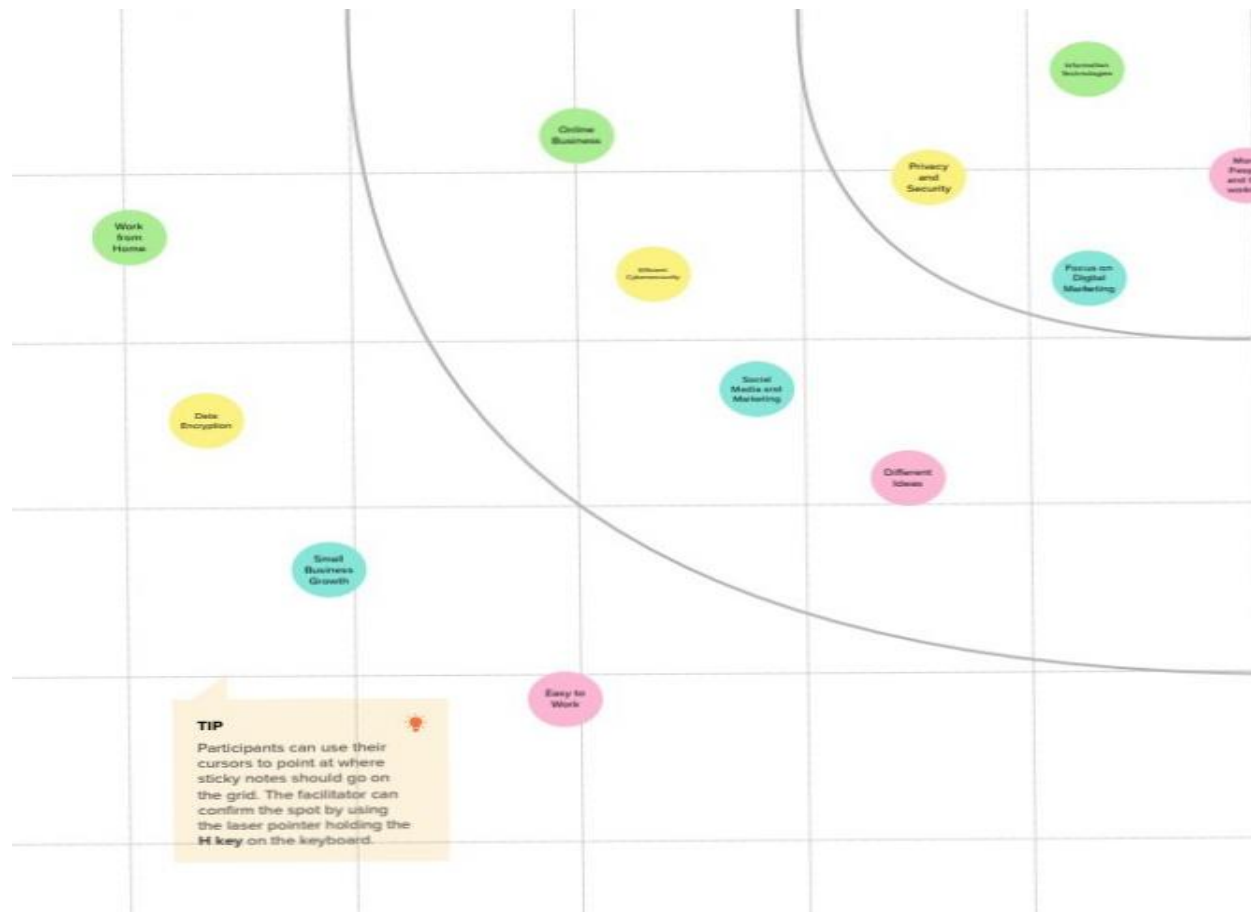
Information Technologies

Online Business

Privacy and Security

Mo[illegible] Peop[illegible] and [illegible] worki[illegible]

Work from Home

Efficient Cybersecurity

Focus on Digital Marketing

Social Media and Marketing

Data Encryption

Different Ideas

Small Business Growth

Easy to Work

TIP

Participants can use their cursors to point at where sticky notes should go on the grid. The facilitator can confirm the spot by using the laser pointer holding the **H key** on the keyboard.